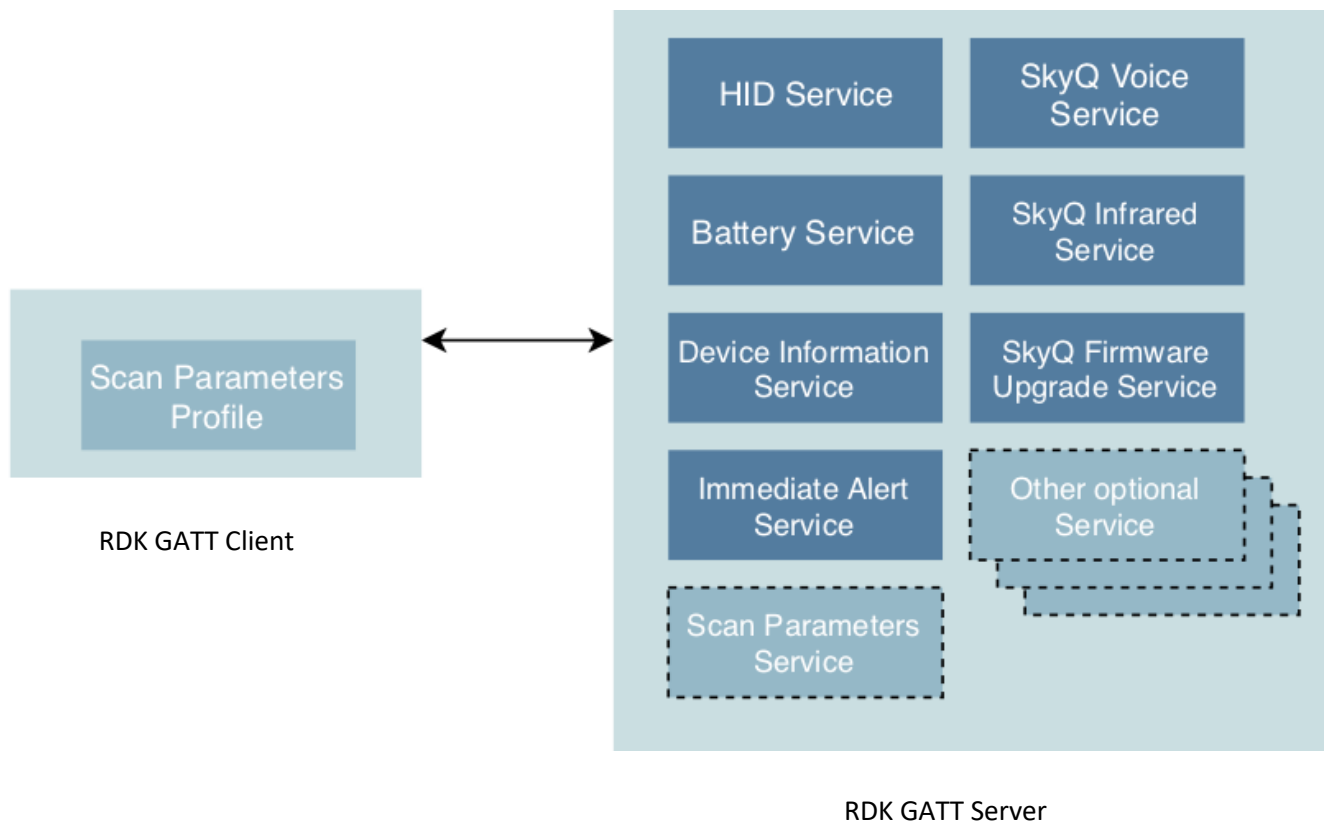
Scan Parameters Profile

RDK GATT Client

HID Service

SkyQ Voice Service

Battery Service

SkyQ Infrared Service

Device Information Service

SkyQ Firmware Upgrade Service

Immediate Alert Service

Other optional Service

Scan Parameters Service

RDK GATT Server